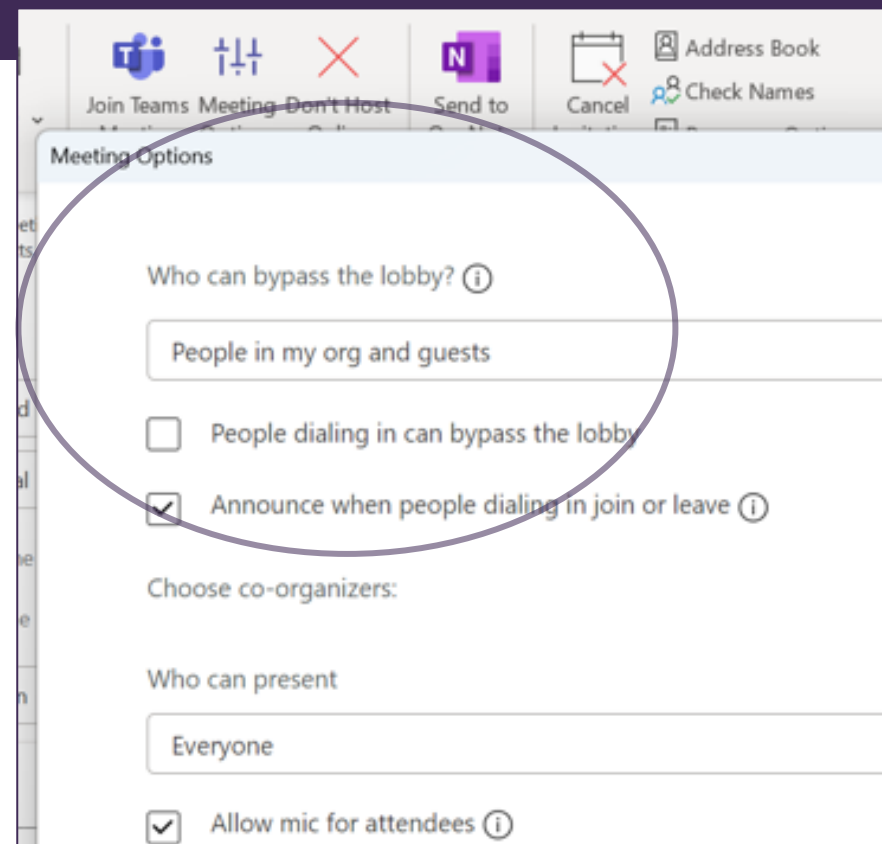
Join Teams Meeting Don't Host Send to Cancel Address Book Check Names

Meeting Options

Who can bypass the lobby?

People in my org and guests

People dialing in can bypass the lobby

Announce when people dialing in join or leave

Choose co-organizers:

Who can present

Everyone

Allow mic for attendees